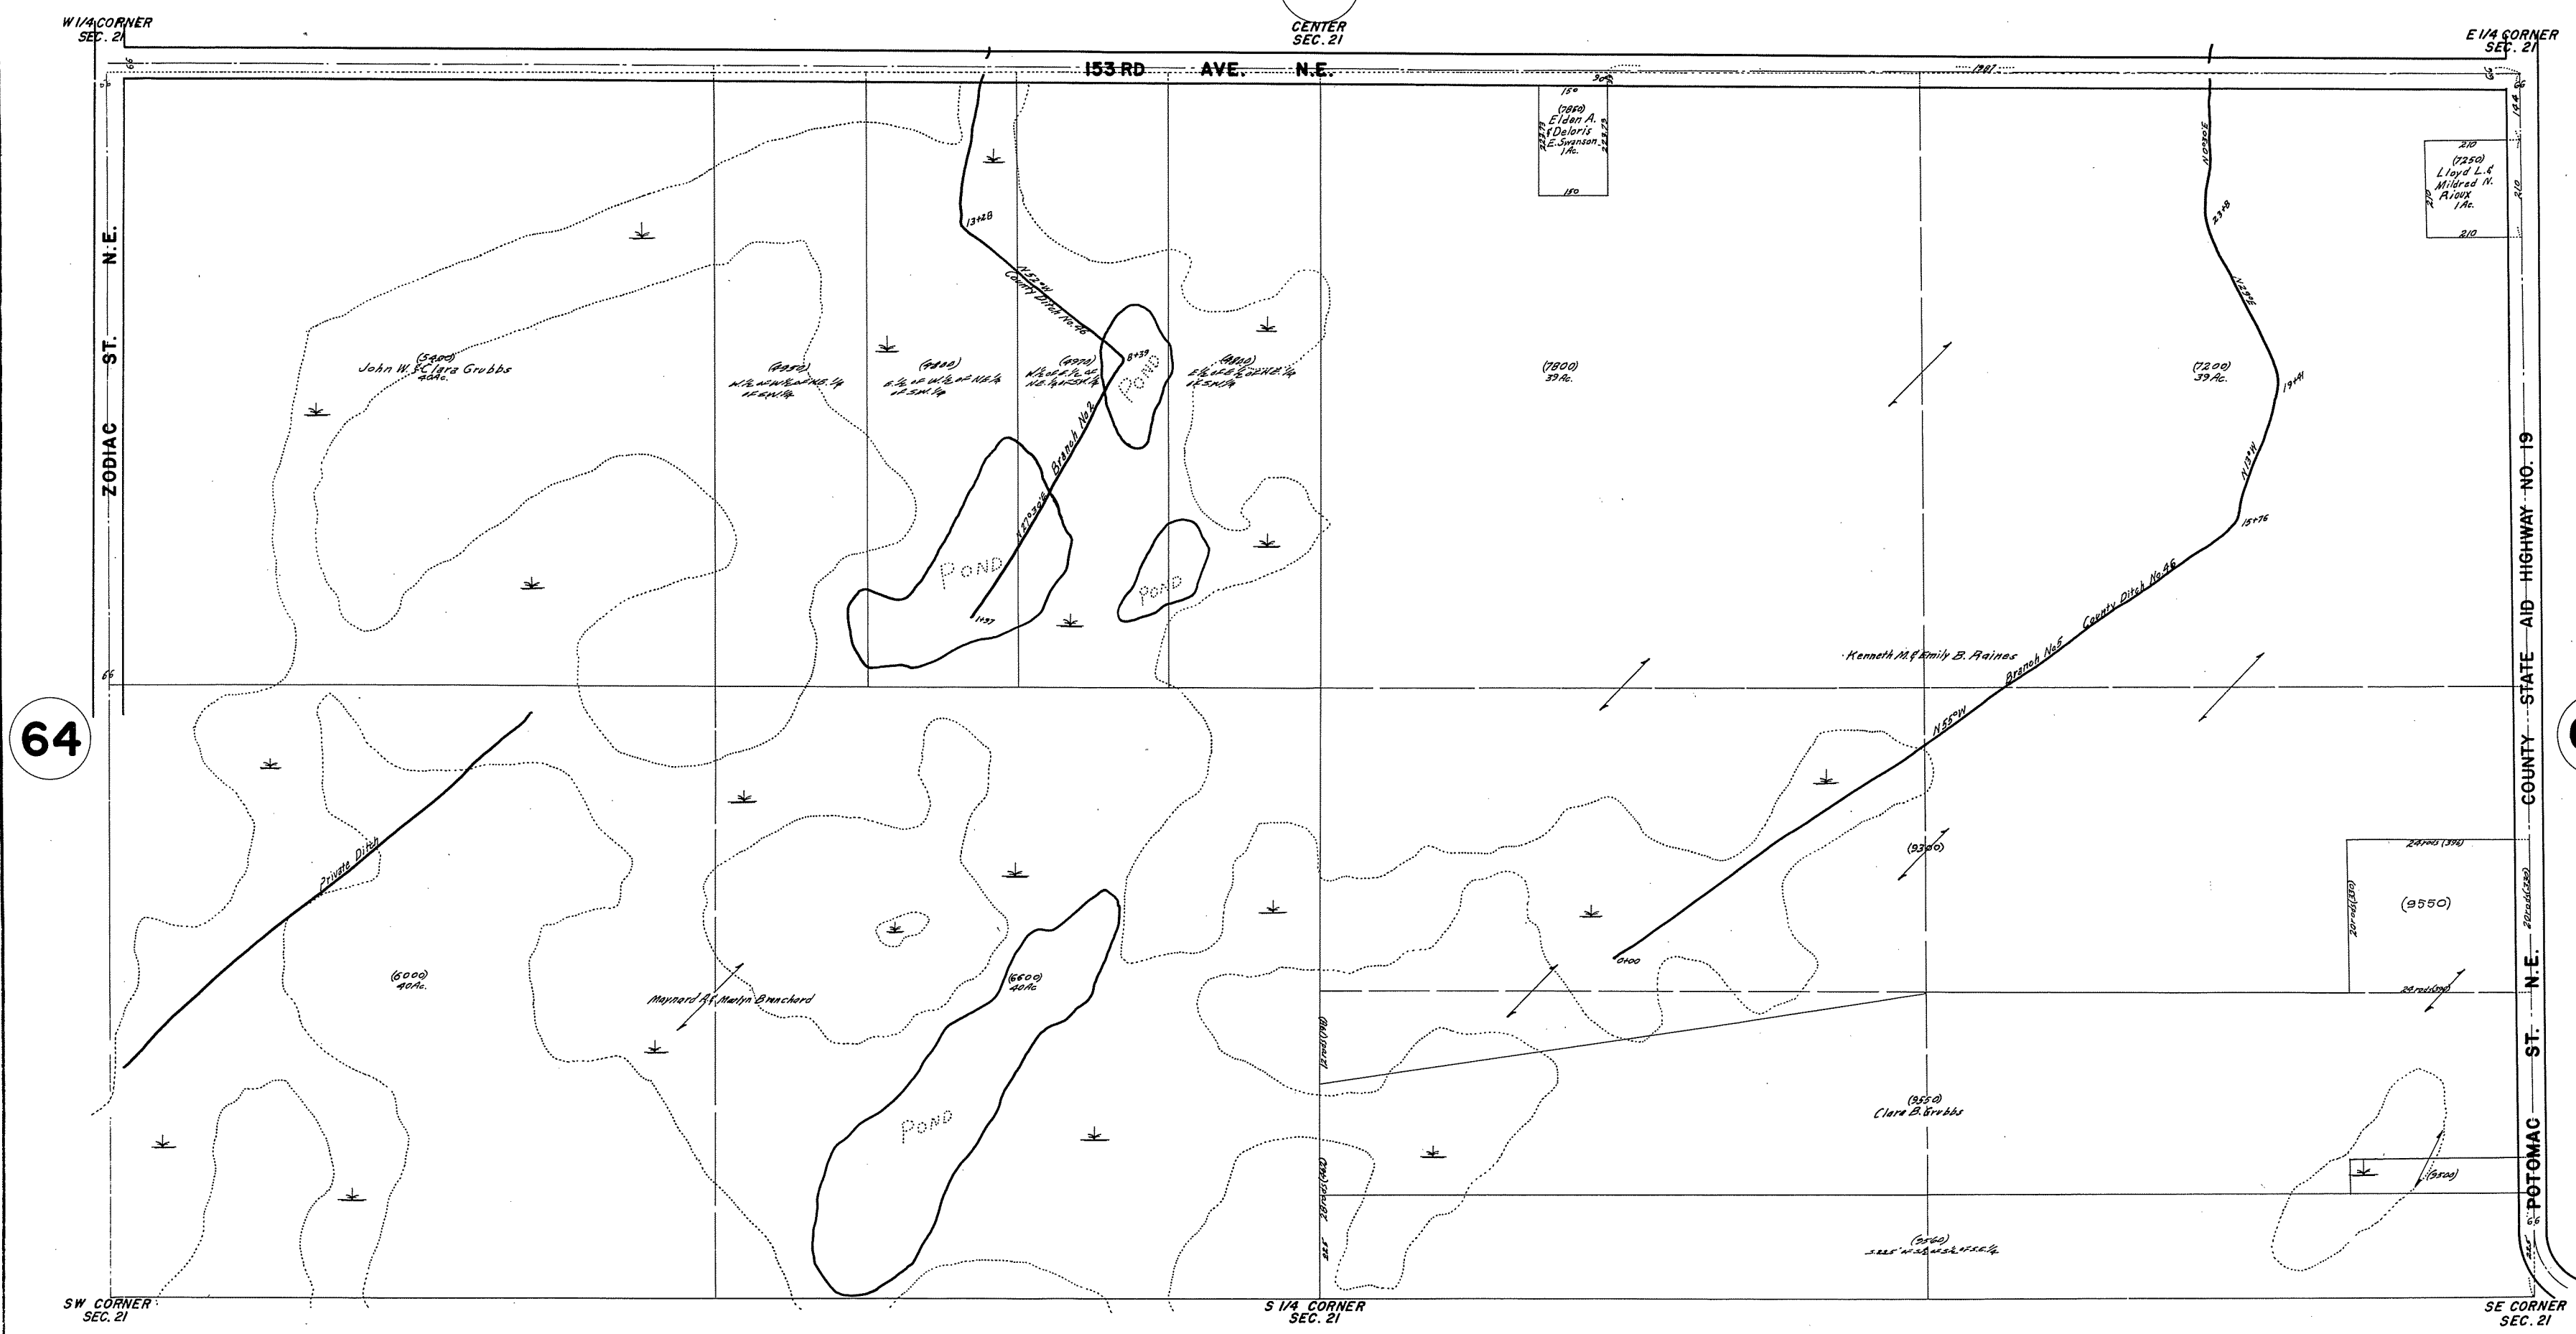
W 1/4 CORNER SEC. 21

CENTER SEC. 21

E 1/4 CORNER SEC. 21

153 RD AVE. N.E.

ZODIAC ST. N.E.

COUNTY STATE AID HIGHWAY NO. 19

POTOMAC ST. N.E.

64

(7850)
Elden A. & Deloris E. Swanson
1 Ac.

150

150

(7250)
Lloyd L. & Mildred N. Rioux
1 Ac.

210

210

210

(5400)
John W. & Clara Grubbs
40 Ac.

(4950)
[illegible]

(4800)
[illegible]

(4970)
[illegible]

(4840)
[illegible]

13+28

N 50° W
County Ditch No. 46

8+39

Branch No. 2

POND

POND

POND

POND

(7800)
39 Ac.

(7200)
39 Ac.

23+8

19+41

15+76

N 13° W

Kenneth M. & Emily B. Raines

Branch No. 5

County Ditch No. 46

N 55° W

0+00

(9300)

(9550)

Private Ditch

(6000)
40 Ac.

Maynerd A. & Merlyn Branchard

(6600)
40 Ac.

(9550)
Clara B. Grubbs

(9500)

(9560)

SW CORNER SEC. 21

S 1/4 CORNER SEC. 21

SE CORNER SEC. 21